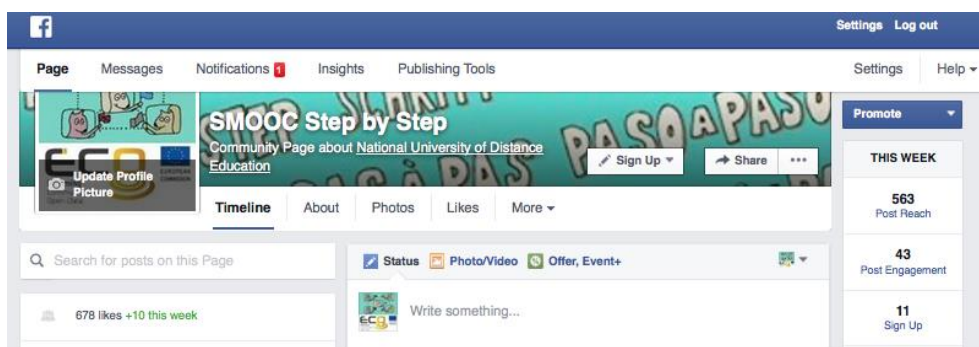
f

Settings Log out

Page Messages Notifications 1 Insights Publishing Tools Settings Help

Update Profile Picture

SMOOC Step by Step

Community Page about National University of Distance Education

Sign Up Share •••

Timeline About Photos Likes More

Promote

THIS WEEK

563
Post Reach

43
Post Engagement

11
Sign Up

Search for posts on this Page

678 likes +10 this week

Status Photo/Video Offer, Event+

Write something...